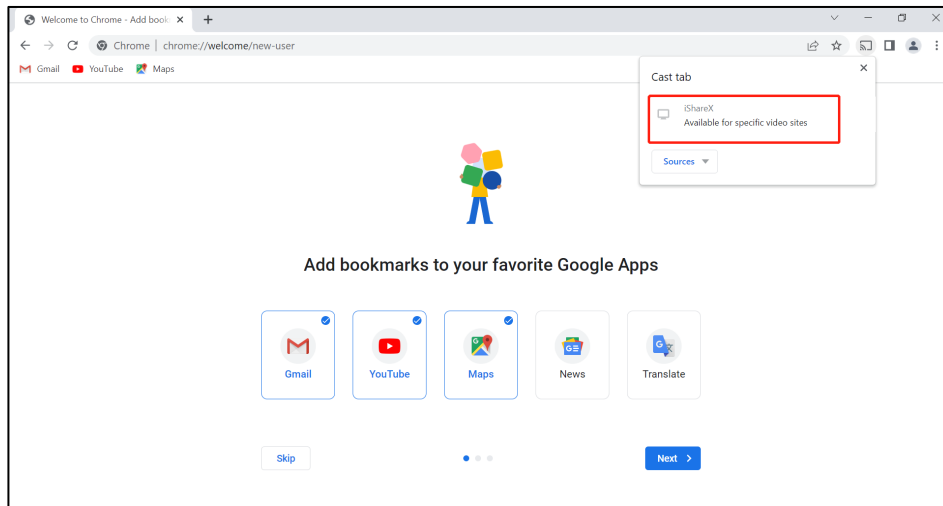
Welcome to Chrome - Add book ×

Chrome | chrome://welcome/new-user

Gmail YouTube Maps

Cast tab ×

iShareX
Available for specific video sites

Sources

Add bookmarks to your favorite Google Apps

Gmail

YouTube

Maps

News

Translate

Skip

Next